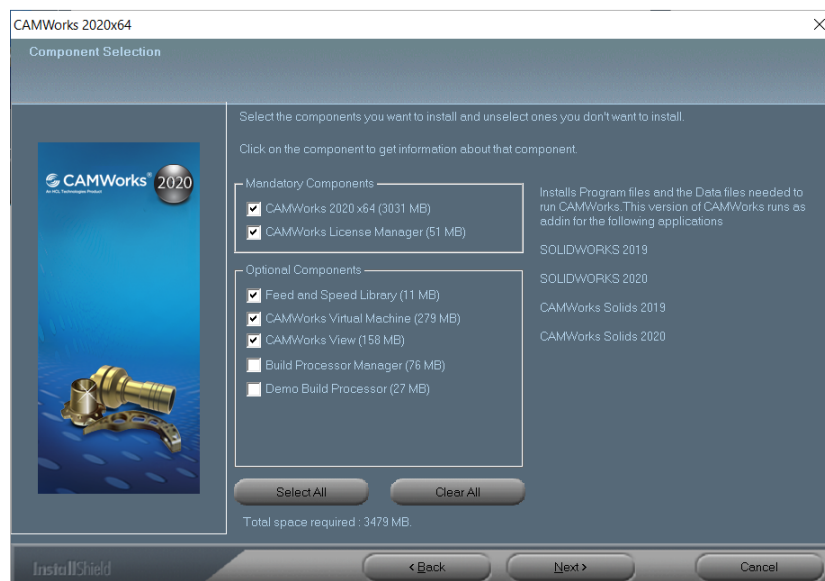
CAMWorks 2020x64

Component Selection

Select the components you want to install and unselect ones you don't want to install.

Click on the component to get information about that component.

CAMWorks 2020
An HCL Technologies Product

Mandatory Components
CAMWorks 2020 x64 (3031 MB)
CAMWorks License Manager (51 MB)

Optional Components
Feed and Speed Library (11 MB)
CAMWorks Virtual Machine (279 MB)
CAMWorks View (158 MB)
Build Processor Manager (76 MB)
Demo Build Processor (27 MB)

Installs Program files and the Data files needed to run CAMWorks.This version of CAMWorks runs as addin for the following applications

SOLIDWORKS 2019

SOLIDWORKS 2020

CAMWorks Solids 2019

CAMWorks Solids 2020

Select All
Clear All

Total space required : 3479 MB.

InstallShield
< Back
Next >
Cancel